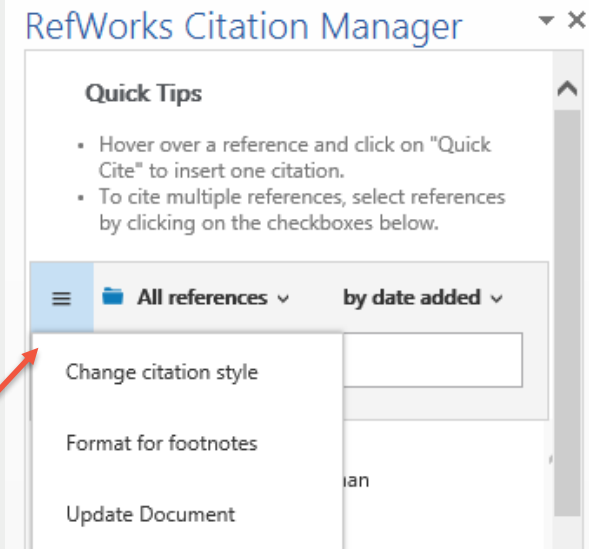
RefWorks Citation Manager

Quick Tips

- Hover over a reference and click on "Quick Cite" to insert one citation.
- To cite multiple references, select references by clicking on the checkboxes below.

All references

by date added

Change citation style

Format for footnotes

Update Document

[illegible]nan